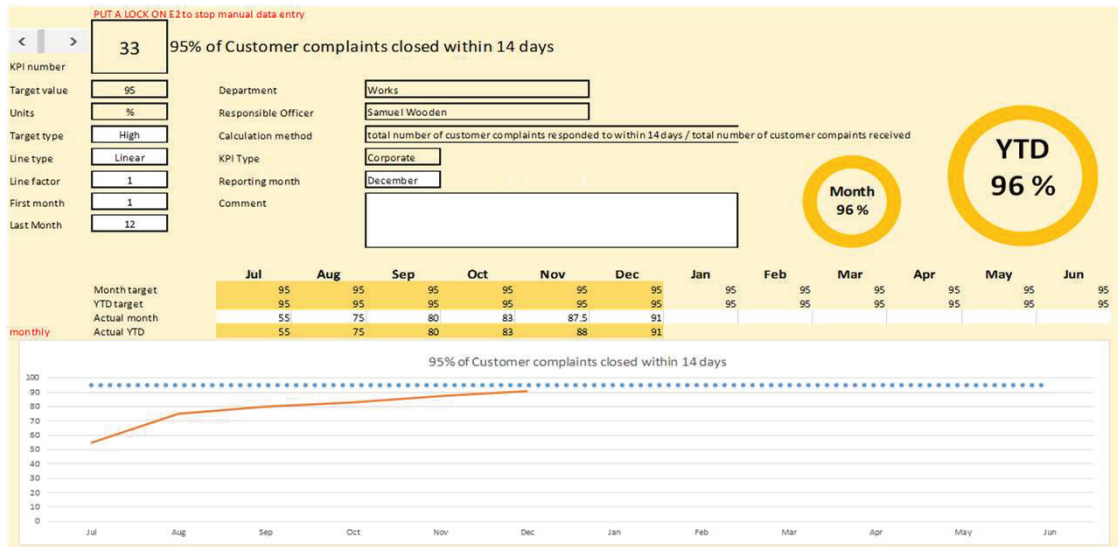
PUT A LOCK ON E2 to stop manual data entry

< >

33

95% of Customer complaints closed within 14 days

KPI number

Target value 95
Units %
Target type High
Line type Linear
Line factor 1
First month 1
Last Month 12

Department Works
Responsible Officer Samuel Wooden
Calculation method total number of customer complaints responded to within 14 days / total number of customer compaints received
KPI Type Corporate
Reporting month December
Comment

Month
96 %

YTD
96 %

| | Jul | Aug | Sep | Oct | Nov | Dec | Jan | Feb | Mar | Apr | May | Jun |
|---|---|---|---|---|---|---|---|---|---|---|---|---|
| Month target | 95 | 95 | 95 | 95 | 95 | 95 | 95 | 95 | 95 | 95 | 95 | 95 |
| YTD target | 95 | 95 | 95 | 95 | 95 | 95 | 95 | 95 | 95 | 95 | 95 | 95 |
| Actual month | 55 | 75 | 80 | 83 | 87.5 | 91 | | | | | | |
| Actual YTD | 55 | 75 | 80 | 83 | 88 | 91 | | | | | | |

monthly

95% of Customer complaints closed within 14 days

100
90
80
70
60
50
40
30
20
10
0

Jul Aug Sep Oct Nov Dec Jan Feb Mar Apr May Jun